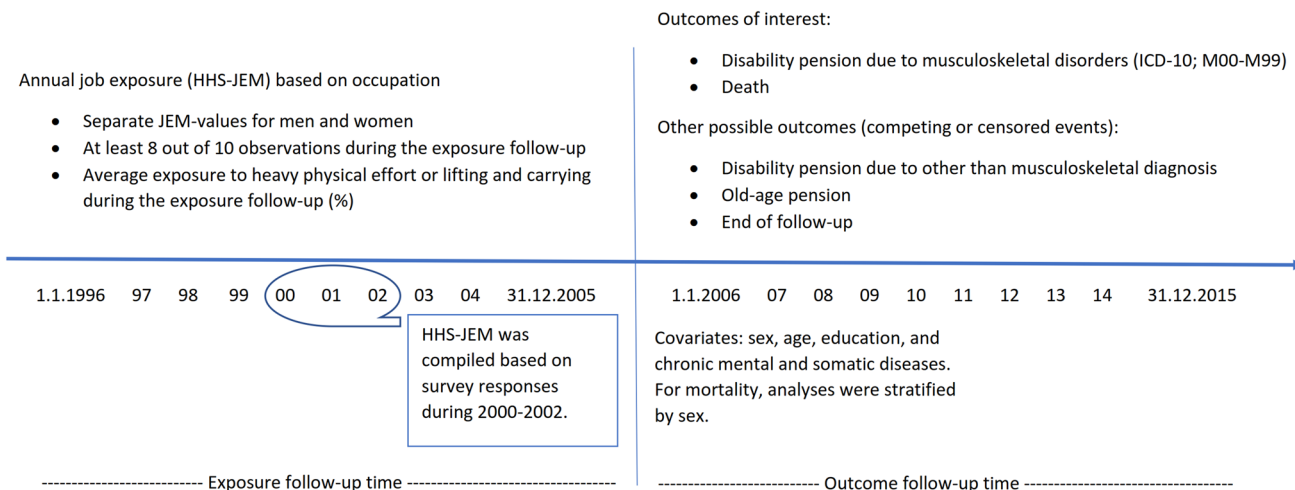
Annual job exposure (HHS-JEM) based on occupation

- Separate JEM-values for men and women
- At least 8 out of 10 observations during the exposure follow-up
- Average exposure to heavy physical effort or lifting and carrying during the exposure follow-up (%)

Outcomes of interest:

- Disability pension due to musculoskeletal disorders (ICD-10; M00-M99)
- Death

Other possible outcomes (competing or censored events):

- Disability pension due to other than musculoskeletal diagnosis
- Old-age pension
- End of follow-up

1.1.1996 97 98 99 00 01 02 03 04 31.12.2005

HHS-JEM was compiled based on survey responses during 2000-2002.

1.1.2006 07 08 09 10 11 12 13 14 31.12.2015

Covariates: sex, age, education, and chronic mental and somatic diseases. For mortality, analyses were stratified by sex.

-------------------------- Exposure follow-up time ----------------------------------

-------------------------- Outcome follow-up time ----------------------------------